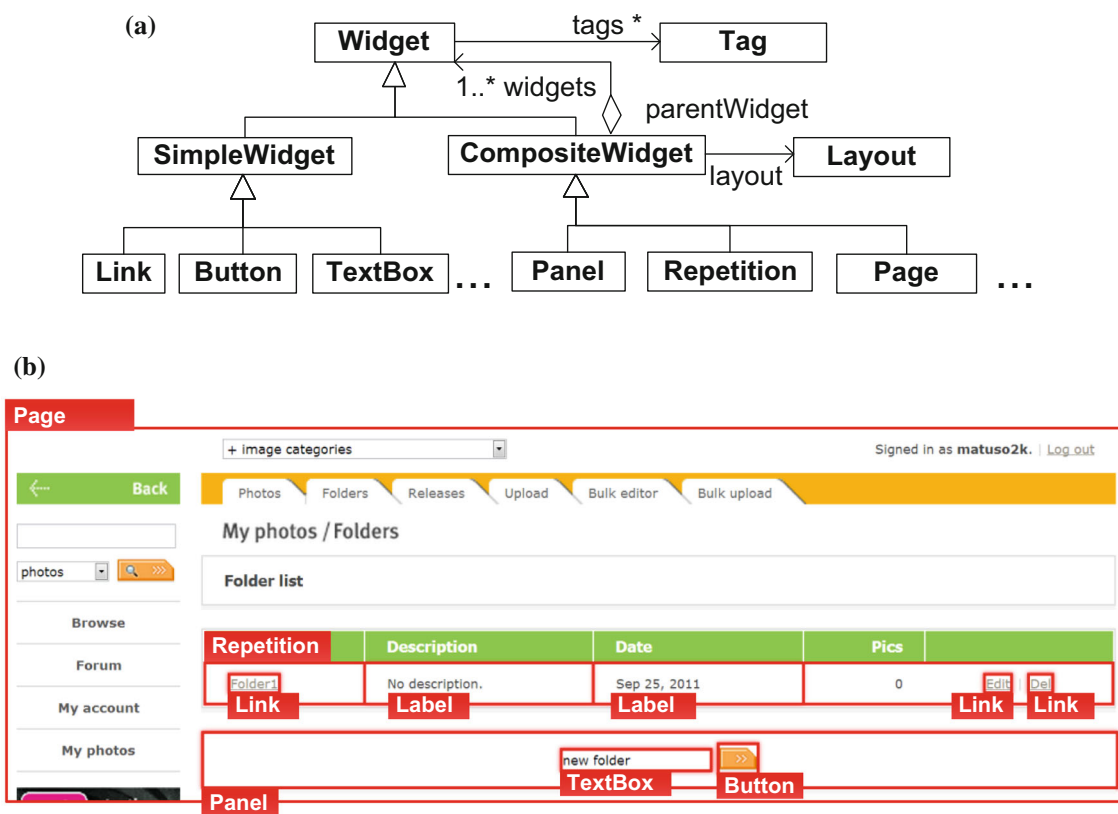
(a)

Widget
tags *
Tag
1..* widgets
parentWidget
SimpleWidget
CompositeWidget
layout
Layout
Link
Button
TextBox
...
Panel
Repetition
Page
...

(b)

Page

+ image categories

Signed in as matuso2k. | Log out

Back

photos

Browse

Forum

My account

My photos

Photos | Folders | Releases | Upload | Bulk editor | Bulk upload

My photos / Folders

Folder list

| Repetition | Description | Date | Pics | |
|---|---|---|---|---|
| Folder1 | No description. | Sep 25, 2011 | 0 | Edit \| Del |
| Link | Label | Label | | Link Link |

new folder
TextBox
Button
Panel